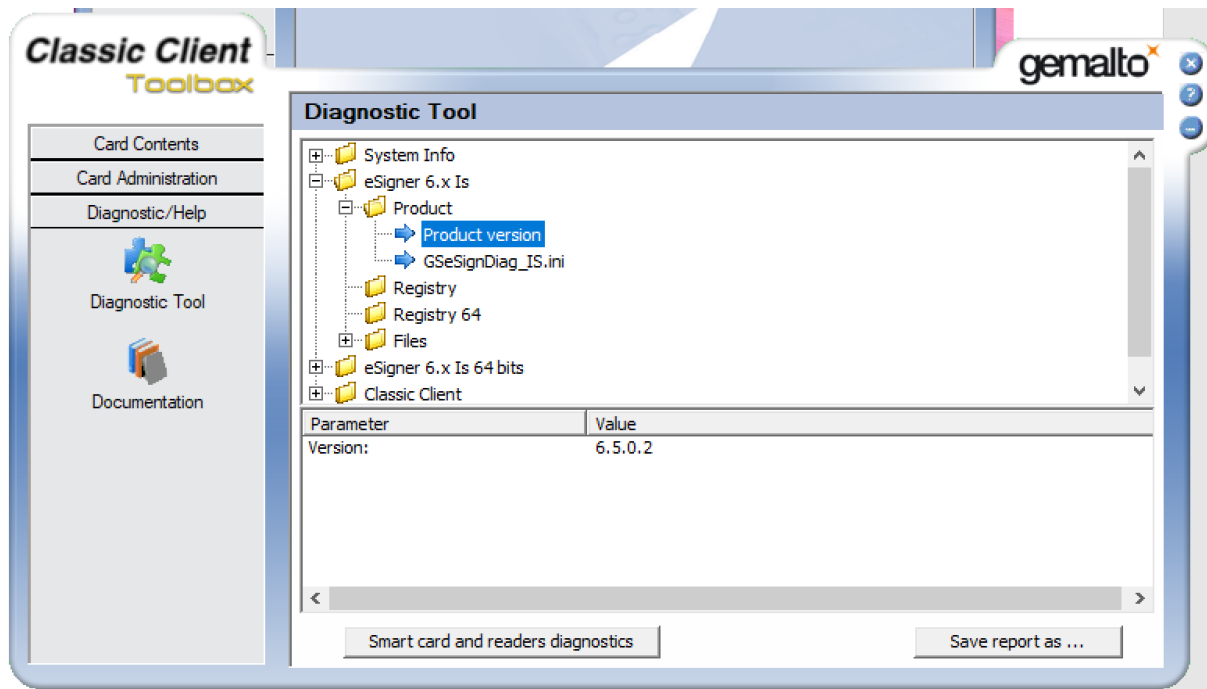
Classic Client
Toolbox

gemalto

Card Contents
Card Administration
Diagnostic/Help

Diagnostic Tool

Documentation

Diagnostic Tool

System Info
eSigner 6.x Is
Product
Product version
GSeSignDiag_IS.ini
Registry
Registry 64
Files
eSigner 6.x Is 64 bits
Classic Client

| Parameter | Value |
|---|---|
| Version: | 6.5.0.2 |

Smart card and readers diagnostics
Save report as ...